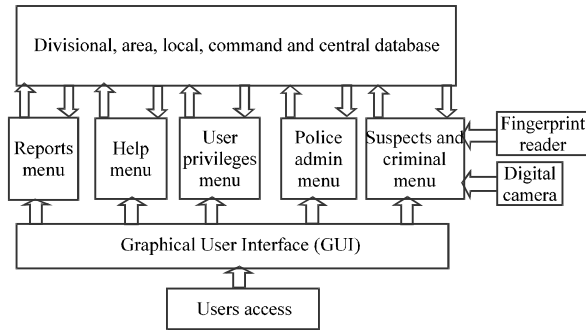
Divisional, area, local, command and central database

Reports menu

Help menu

User privileges menu

Police admin menu

Suspects and criminal menu

Fingerprint reader

Digital camera

Graphical User Interface (GUI)

Users access